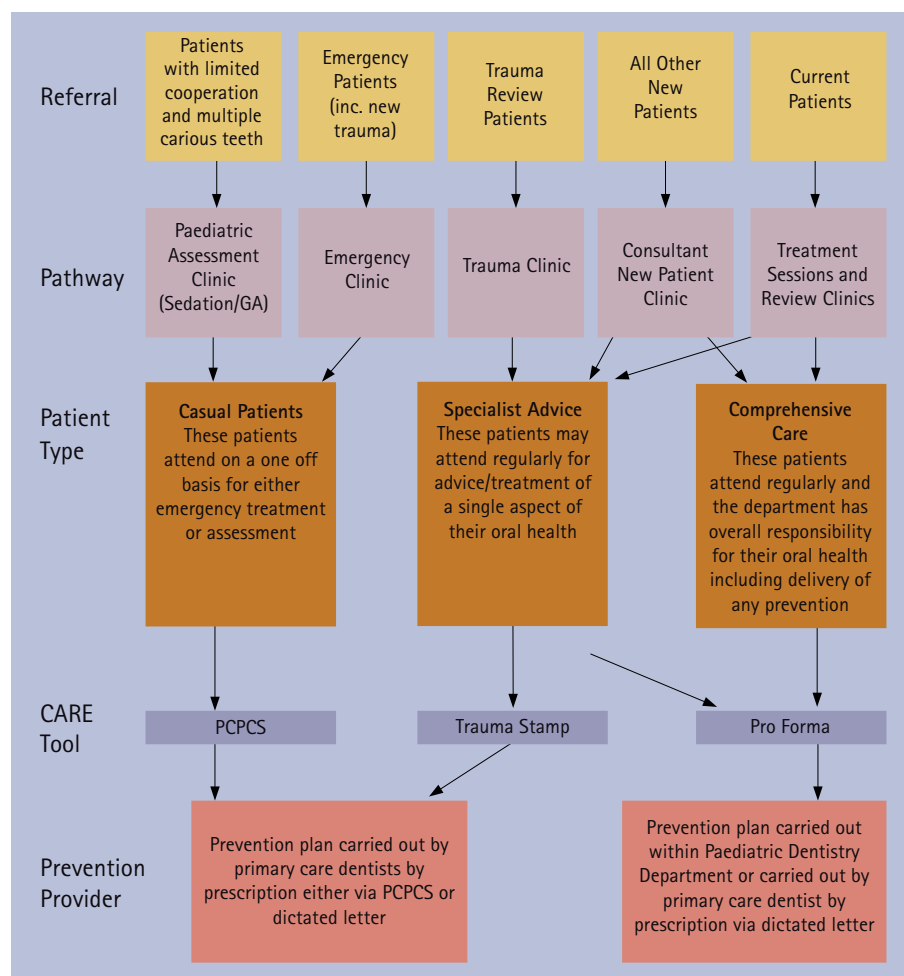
Referral

Patients with limited cooperation and multiple carious teeth

Emergency Patients (inc. new trauma)

Trauma Review Patients

All Other New Patients

Current Patients

Pathway

Paediatric Assessment Clinic (Sedation/GA)

Emergency Clinic

Trauma Clinic

Consultant New Patient Clinic

Treatment Sessions and Review Clinics

Patient Type

**Casual Patients**
These patients attend on a one off basis for either emergency treatment or assessment

**Specialist Advice**
These patients may attend regularly for advice/treatment of a single aspect of their oral health

**Comprehensive Care**
These patients attend regularly and the department has overall responsibility for their oral health including delivery of any prevention

CARE Tool

PCPCS

Trauma Stamp

Pro Forma

Prevention Provider

Prevention plan carried out by primary care dentists by prescription either via PCPCS or dictated letter

Prevention plan carried out within Paediatric Dentistry Department or carried out by primary care dentist by prescription via dictated letter